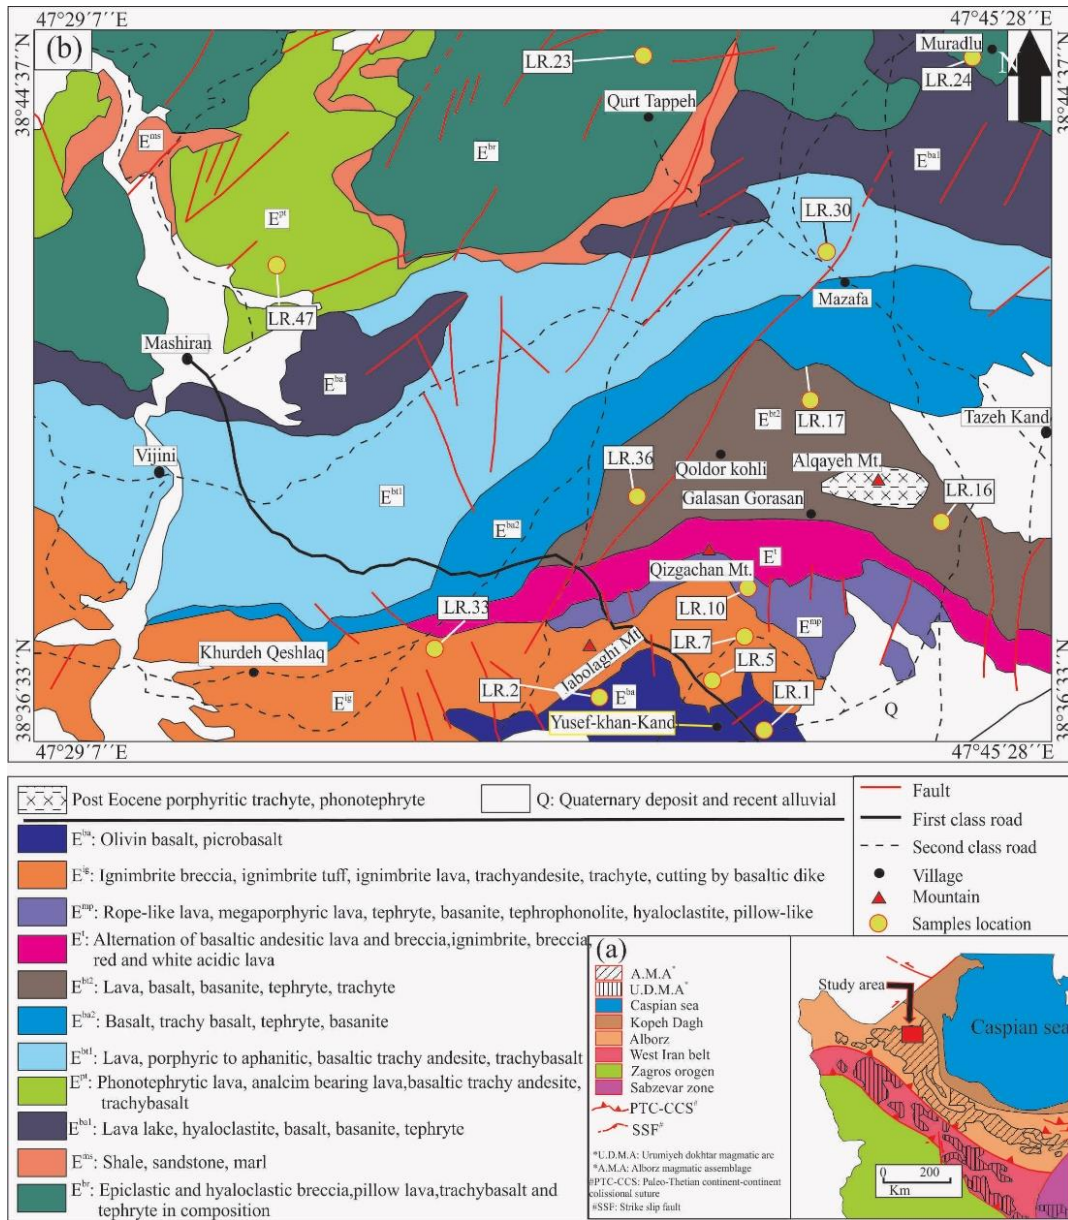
47°29′7′′E

47°45′28′′E

38°44′37′′N

38°44′37′′N

38°36′33′′N

38°36′33′′N

47°29′7′′E

47°45′28′′E

(b)

N

LR.23

Muradlu

LR.24

Qurt Tappeh

$E^{ms}$

$E^{br}$

$E^{ba1}$

$E^{pt}$

LR.30

LR.47

Mazafa

Mashiran

$E^{ba1}$

$E^{bt2}$

LR.17

Tazeh Kand

Vijini

LR.36

Qoldor kohli

Alqayeh Mt.

$E^{bt1}$

Galasan Gorasan

LR.16

$E^{ba2}$

$E^{t}$

Qizgachan Mt.

LR.33

LR.10

$E^{mp}$

LR.7

Khurdeh Qeshlaq

LR.5

Iabolaghi Mt

LR.2

$E^{ba}$

LR.1

$E^{ig}$

Yusef-khan-Kand

Q

Post Eocene porphyritic trachyte, phonotephryte

Q: Quaternary deposit and recent alluvial

$E^{ba}$: Olivin basalt, picrobasalt

$E^{ig}$: Ignimbrite breccia, ignimbrite tuff, ignimbrite lava, trachyandesite, trachyte, cutting by basaltic dike

$E^{mp}$: Rope-like lava, megaporphyric lava, tephryte, basanite, tephrophonolite, hyaloclastite, pillow-like

$E^{t}$: Alternation of basaltic andesitic lava and breccia,ignimbrite, breccia red and white acidic lava

$E^{bt2}$: Lava, basalt, basanite, tephryte, trachyte

$E^{ba2}$: Basalt, trachy basalt, tephryte, basanite

$E^{bt1}$: Lava, porphyric to aphanitic, basaltic trachy andesite, trachybasalt

$E^{pt}$: Phonotephrytic lava, analcim bearing lava,basaltic trachy andesite, trachybasalt

$E^{ba1}$: Lava lake, hyaloclastite, basalt, basanite, tephryte

$E^{ms}$: Shale, sandstone, marl

$E^{br}$: Epiclastic and hyaloclastic breccia,pillow lava,trachybasalt and tephryte in composition

Fault

First class road

Second class road

Village

Mountain

Samples location

(a)

A.M.A*

U.D.M.A*

Caspian sea

Kopeh Dagh

Alborz

West Iran belt

Zagros orogen

Sabzevar zone

PTC-CCS#

SSF#

*U.D.M.A: Urumiyeh dokhtar magmatic arc

*A.M.A: Alborz magmatic assemblage

#PTC-CCS: Paleo-Thetian continent-continent colisional suture

#SSF: Strike slip fault

Study area

Caspian sea

0 200

Km